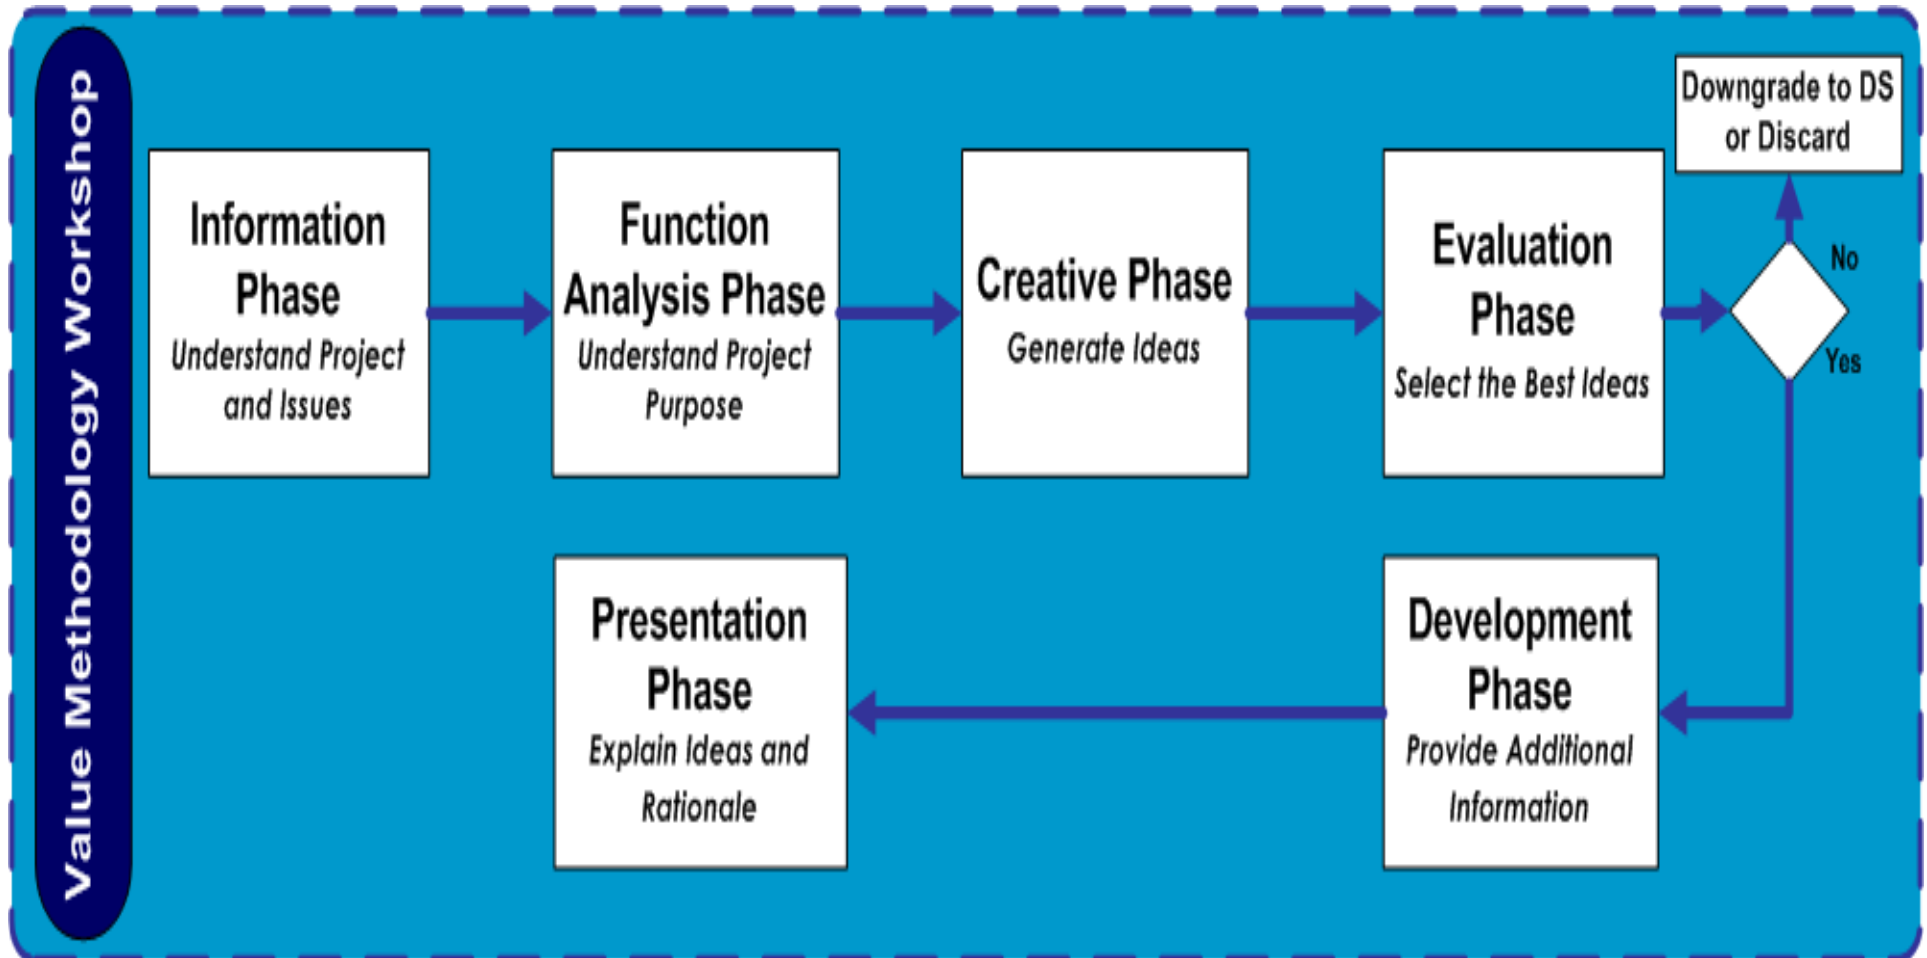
Value Methodology Workshop

Information Phase
Understand Project and Issues

Function Analysis Phase
Understand Project Purpose

Creative Phase
Generate Ideas

Evaluation Phase
Select the Best Ideas

Downgrade to DS or Discard

No

Yes

Development Phase
Provide Additional Information

Presentation Phase
Explain Ideas and Rationale